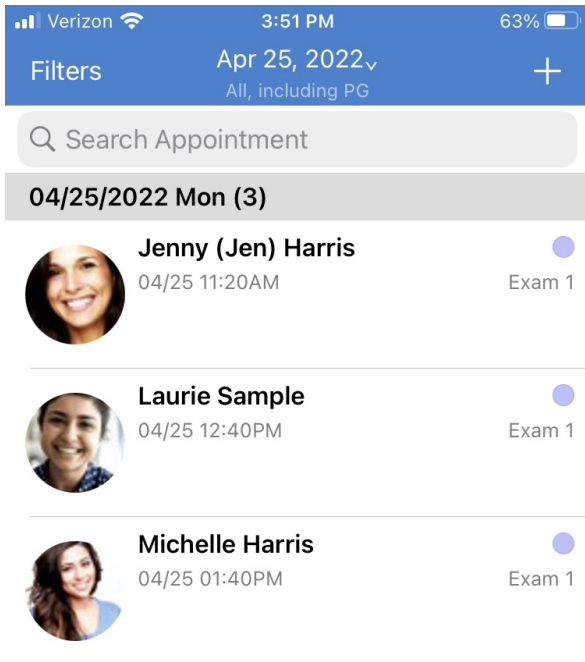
Verizon 3:51 PM 63%

Filters Apr 25, 2022 All, including PG +

Search Appointment

04/25/2022 Mon (3)

Jenny (Jen) Harris
04/25 11:20AM Exam 1

Laurie Sample
04/25 12:40PM Exam 1

Michelle Harris
04/25 01:40PM Exam 1